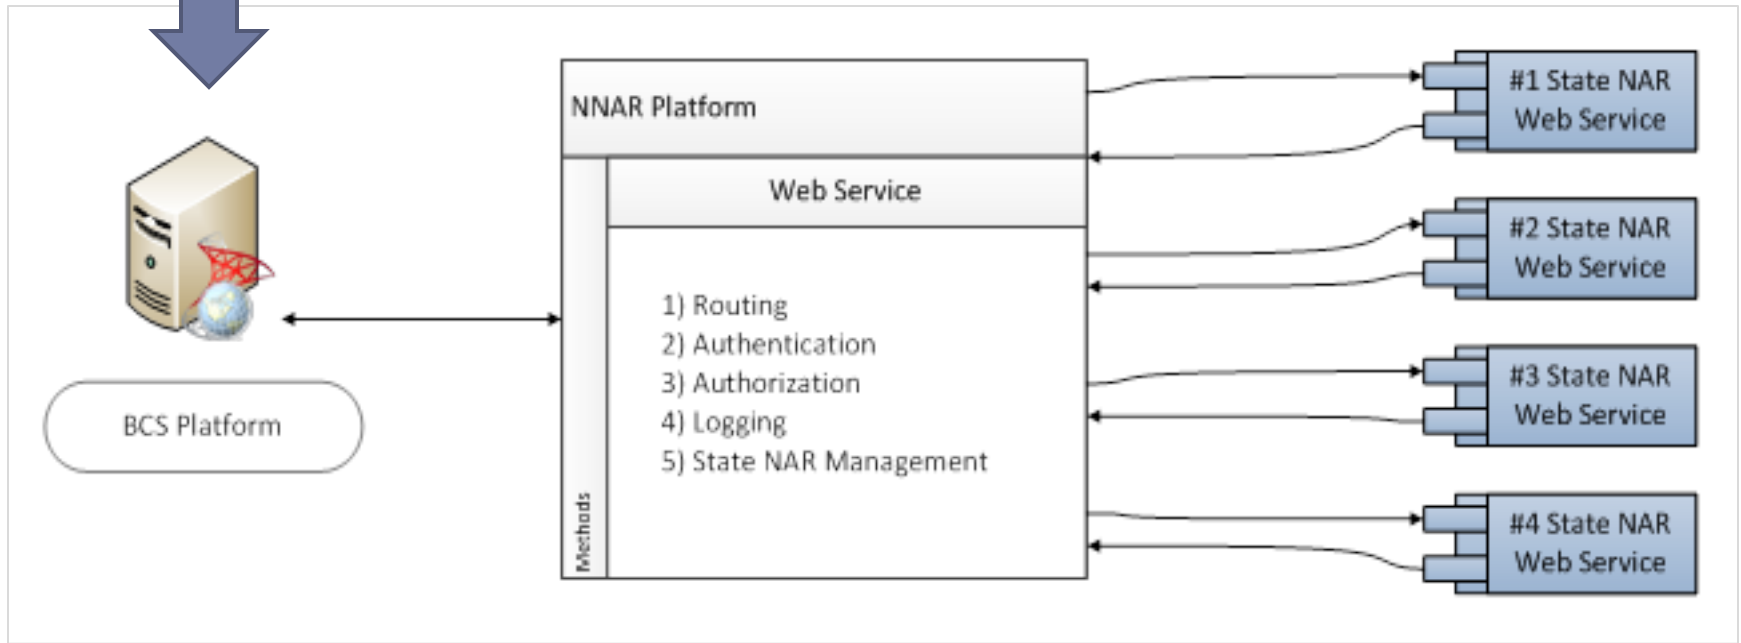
NNAR Platform

Web Service

Methods

1) Routing
2) Authentication
3) Authorization
4) Logging
5) State NAR Management

BCS Platform

#1 State NAR Web Service

#2 State NAR Web Service

#3 State NAR Web Service

#4 State NAR Web Service